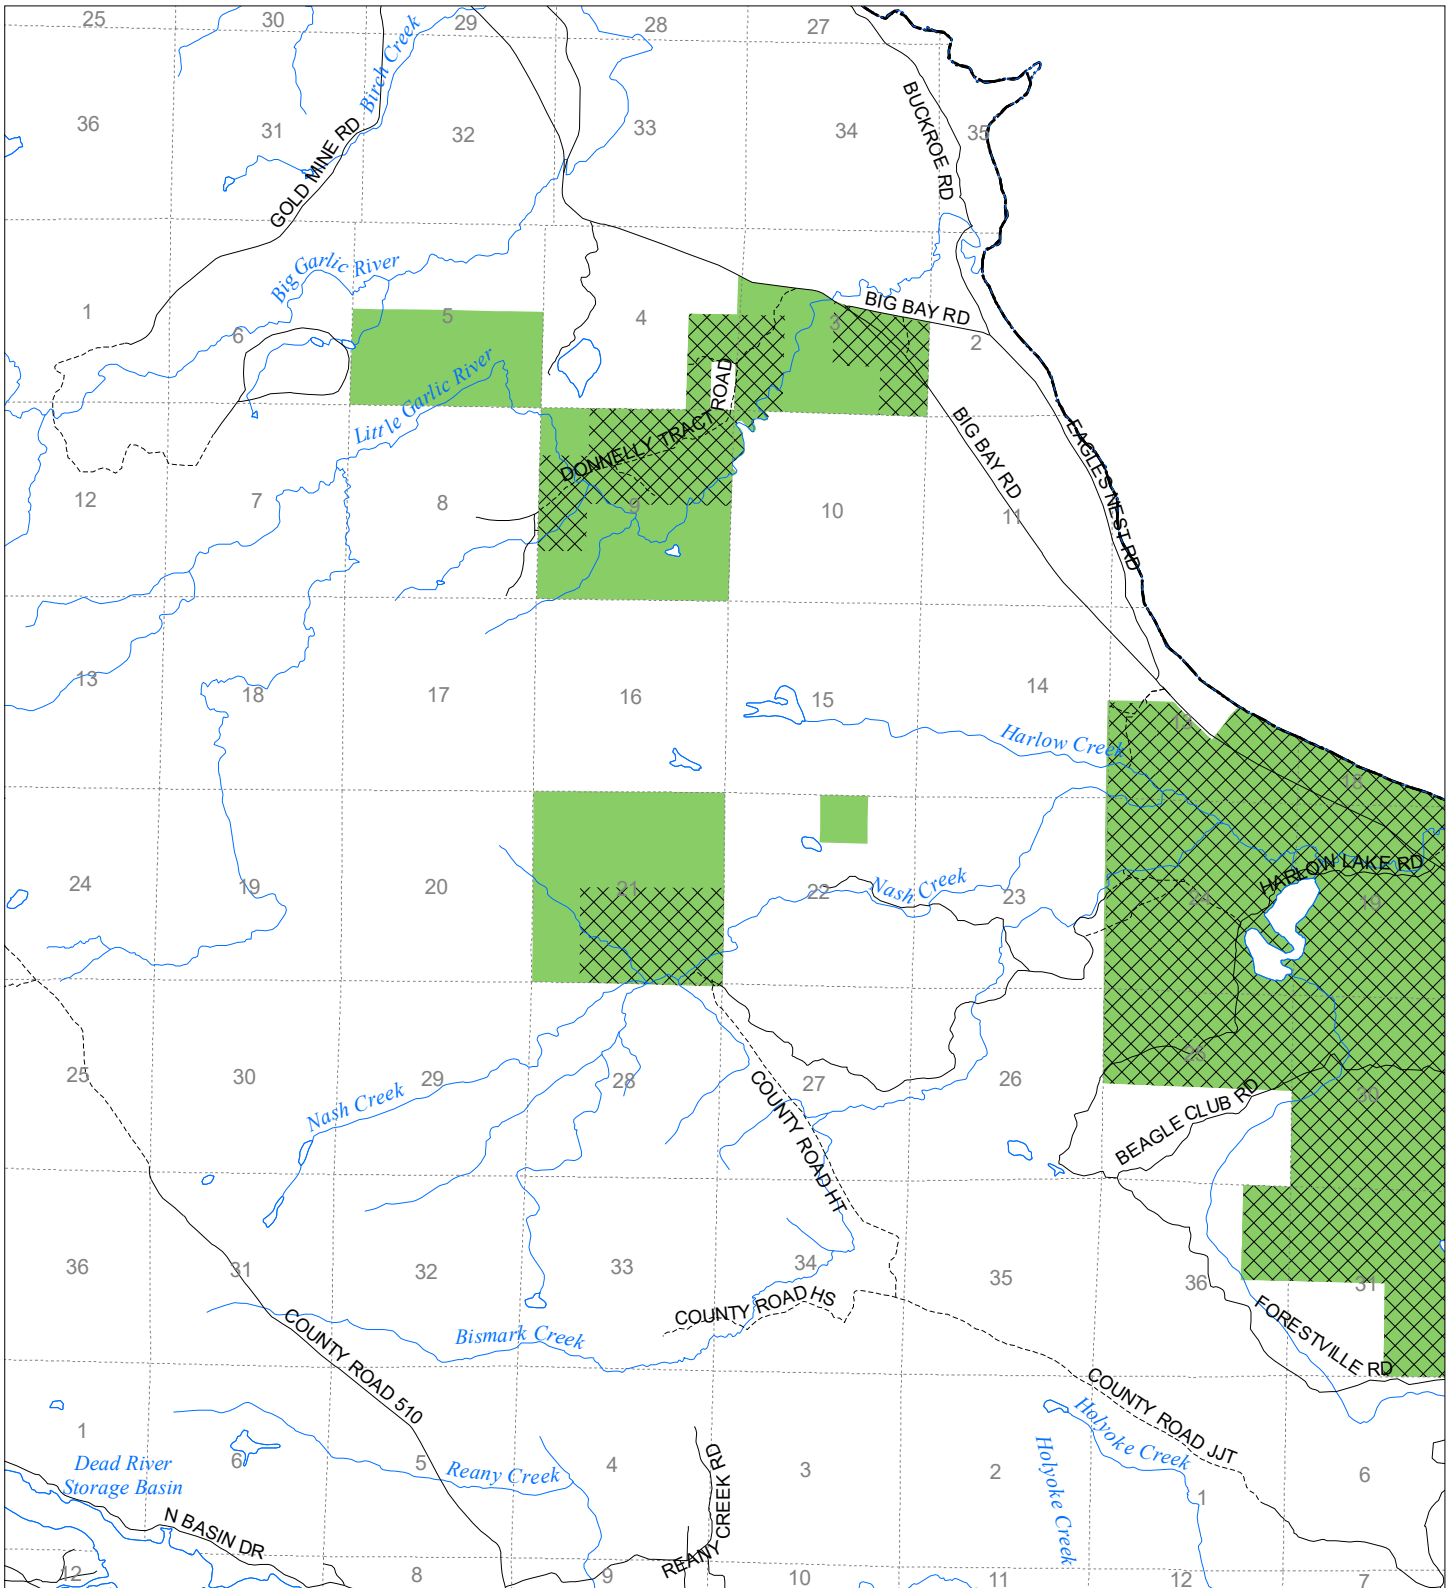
25
30
29
28
27
Birch Creek
36
31
GOLD MINE RD
32
33
34
BUCKROE RD
35
Big Garlic River
1
6
5
4
3
BIG BAY RD
2
Little Garlic River
ROAD
DONNELLY TRACT
BIG BAY RD
EAGLES NEST RD
12
7
8
9
10
11
13
18
17
16
15
14
Harlow Creek
13
18
24
19
20
21
22
Nash Creek
23
24
HARLOW LAKE RD
19
25
30
Nash Creek
29
28
COUNTY ROAD HT
27
26
25
BEAGLE CLUB RD
30
36
31
32
33
34
COUNTY ROAD HS
35
36
31
COUNTY ROAD 510
Bismark Creek
FORESTVILLE RD
COUNTY ROAD JJT
Holyoke Creek
1
6
Dead River Storage Basin
5
Reany Creek
4
REANY CREEK RD
3
2
Holyoke Creek
1
6
N BASIN DR
12
8
9
10
11
12
7